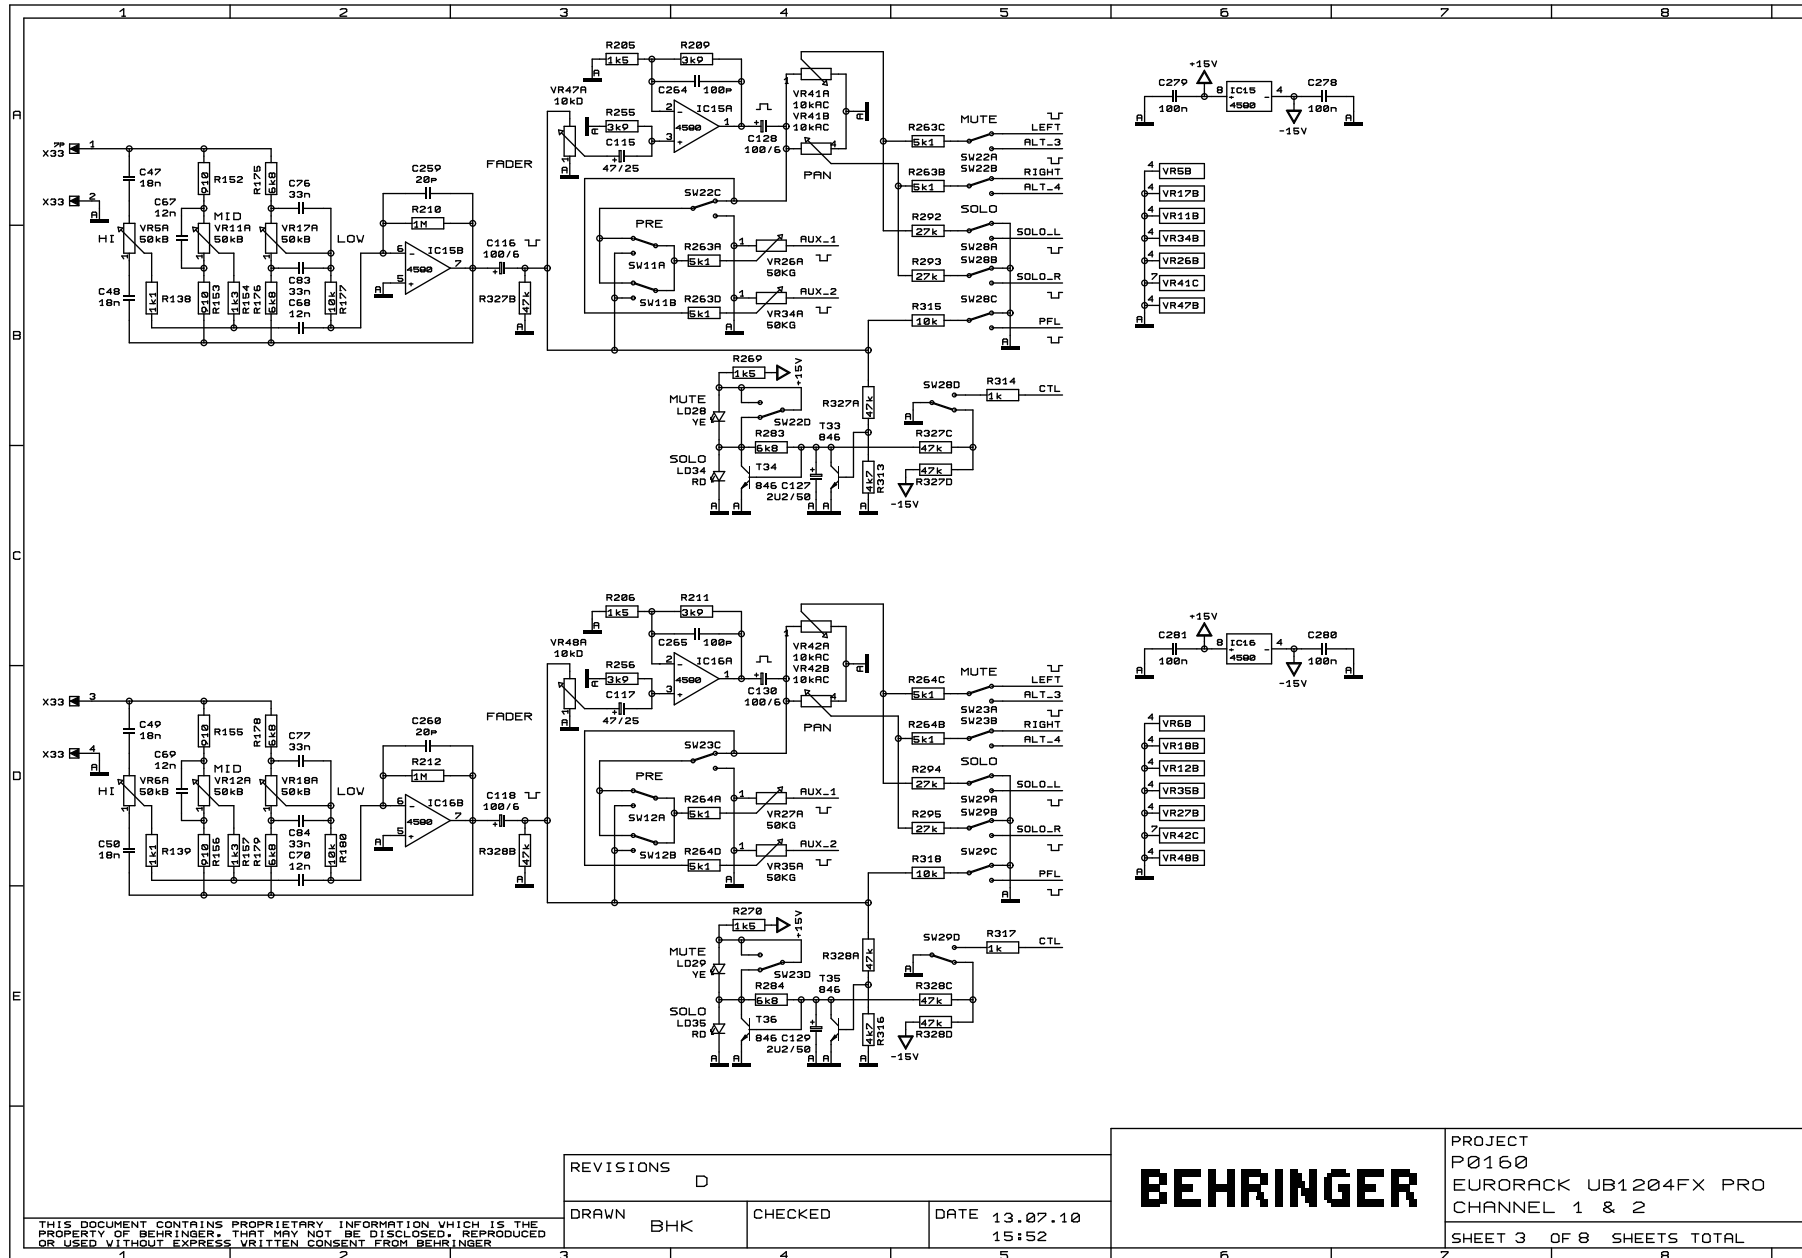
1 2 3 4 5 6 7 8

A B C D E

X33 1
X33 2
C47 18n
C67 12n
R152 910
R175 6k8
C76 33n
MID
HI
VR5A 50kB
VR11A 50kB
VR17A 50kB
LOW
C48 18n
R138 1k1
R153 910
R154 1k3
R176 6k8
C83 33n
C68 12n
R177 10k
C259 20p
R210 1M
IC15B 4500
C116 100/6
R327B 47k
FADER
VR47A 10kD
R205 1k5
R209 3k9
C264 100p
R255 3k9
C115 47/25
IC15A 4500
C128 100/6
VR41A 10kAC
VR41B 10kAC
PAN
R263C 5k1
MUTE
LEFT
ALT_3
R263B 5k1
SW22A SW22B
RIGHT
ALT_4
SOLO
R292 27k
SOLO_L
SW28A SW28B
R293 27k
SOLO_R
SW22C
PRE
SW11A
SW11B
R263A 5k1
R263D 5k1
VR26A 50KG
VR34A 50KG
AUX_1
AUX_2
R315 10k
SW28C
PFL
R269 1k5
+15V
MUTE LD28 YE
SW22D
R283 6k8
T33 846
T34 846
SOLO LD34 RD
C127 2U2/50
R327A 47k
R313 4k7
SW28D
R314 1k
CTL
R327C 47k
R327D 47k
-15V
C279 100n
+15V
IC15 4500
C278 100n
-15V
VR5B
VR17B
VR11B
VR34B
VR26B
VR41C
VR47B

X33 3
X33 4
C49 18n
C69 12n
R155 910
R178 6k8
C77 33n
MID
HI
VR6A 50kB
VR12A 50kB
VR18A 50kB
LOW
C50 18n
R139 1k1
R156 910
R157 1k3
R179 6k8
C84 33n
C70 12n
R180 10k
C260 20p
R212 1M
IC16B 4500
C118 100/6
R328B 47k
FADER
VR48A 10kD
R206 1k5
R211 3k9
C265 100p
R256 3k9
C117 47/25
IC16A 4500
C130 100/6
VR42A 10kAC
VR42B 10kAC
PAN
R264C 5k1
MUTE
LEFT
ALT_3
R264B 5k1
SW23A SW23B
RIGHT
ALT_4
SOLO
R294 27k
SOLO_L
SW29A SW29B
R295 27k
SOLO_R
SW23C
PRE
SW12A
SW12B
R264A 5k1
R264D 5k1
VR27A 50KG
VR35A 50KG
AUX_1
AUX_2
R318 10k
SW29C
PFL
R270 1k5
+15V
MUTE LD29 YE
SW23D
R284 6k8
T35 846
T36 846
SOLO LD35 RD
C129 2U2/50
R328A 47k
R316 4k7
SW29D
R317 1k
CTL
R328C 47k
R328D 47k
-15V
C281 100n
+15V
IC16 4500
C280 100n
-15V
VR6B
VR18B
VR12B
VR35B
VR27B
VR42C
VR48B

THIS DOCUMENT CONTAINS PROPRIETARY INFORMATION WHICH IS THE PROPERTY OF BEHRINGER. THAT MAY NOT BE DISCLOSED, REPRODUCED OR USED WITHOUT EXPRESS WRITTEN CONSENT FROM BEHRINGER

| REVISIONS D | | |
|---|---|---|
| DRAWN BHK | CHECKED | DATE 13.07.10 15:52 |

BEHRINGER

PROJECT
P0160
EURORACK UB1204FX PRO
CHANNEL 1 & 2
SHEET 3 OF 8 SHEETS TOTAL